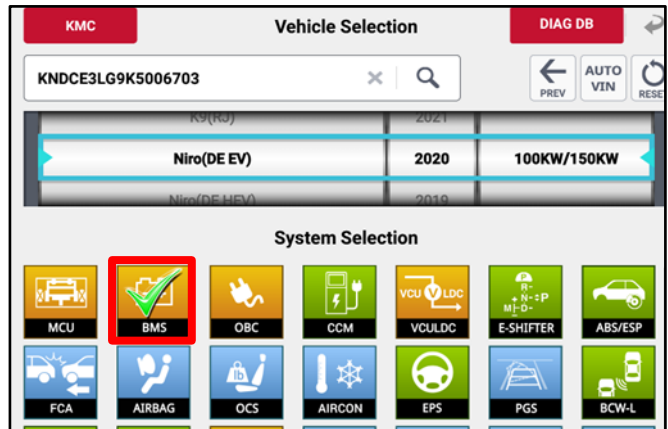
KMC

Vehicle Selection

DIAG DB

KNDCE3LG9K5006703

PREV

AUTO VIN

RESET

K9(RJ) 2021

| Niro(DE EV) | 2020 | 100KW/150KW |
|---|---|---|

Niro(DE HEV) 2019

System Selection

MCU
BMS
OBC
CCM
VCU LDC
VCULDC
R N P D
E-SHIFTER
ABS/ESP

FCA
AIRBAG
OCS
AIRCON
EPS
PGS
BCW-L